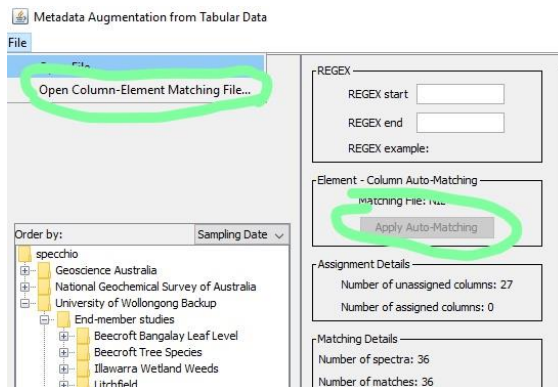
Metadata Augmentation from Tabular Data

File

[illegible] File

Open Column-Element Matching File...

REGEX

REGEX start

REGEX end

REGEX example:

Element - Column Auto-Matching

Matching File: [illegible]

Apply Auto-Matching

Assignment Details

Number of unassigned columns: 27

Number of assigned columns: 0

Matching Details

Number of spectra: 36

Number of matches: 36

Order by:

Sampling Date

specchio

Geoscience Australia

National Geochemical Survey of Australia

University of Wollongong Backup

End-member studies

Beecroft Bangalay Leaf Level

Beecroft Tree Species

Illawarra Wetland Weeds

Litchfield